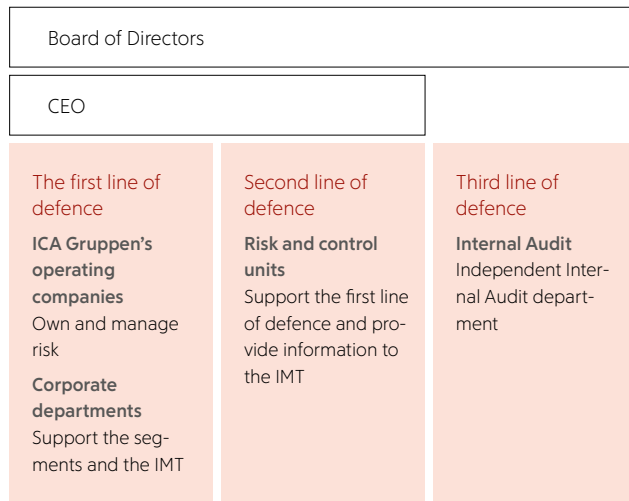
Board of Directors

CEO

The first line of defence

ICA Gruppen's operating companies
Own and manage risk

Corporate departments
Support the segments and the IMT

Second line of defence

Risk and control units
Support the first line of defence and provide information to the IMT

Third line of defence

Internal Audit
Independent Internal Audit department